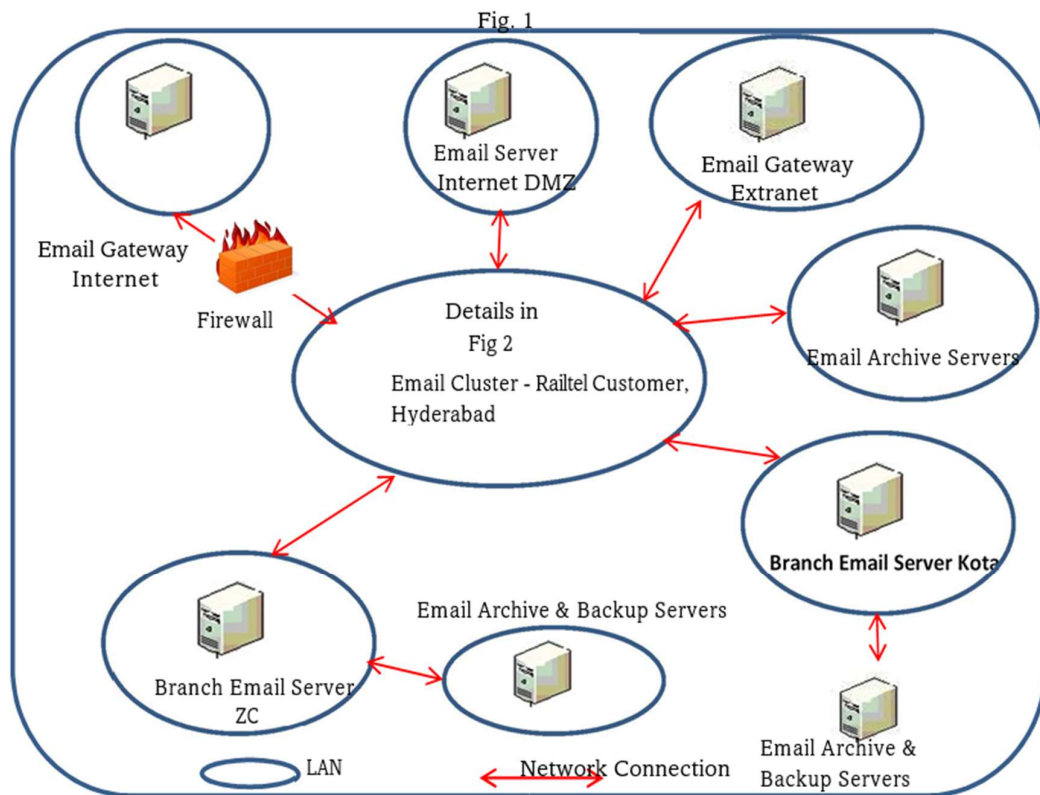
Fig. 1

Email Server Internet DMZ

Email Gateway Extranet

Email Gateway Internet

Firewall

Details in Fig 2

Email Cluster - Railtel Customer, Hyderabad

Email Archive Servers

Branch Email Server Kota

Email Archive & Backup Servers

Branch Email Server ZC

Email Archive & Backup Servers

LAN

Network Connection